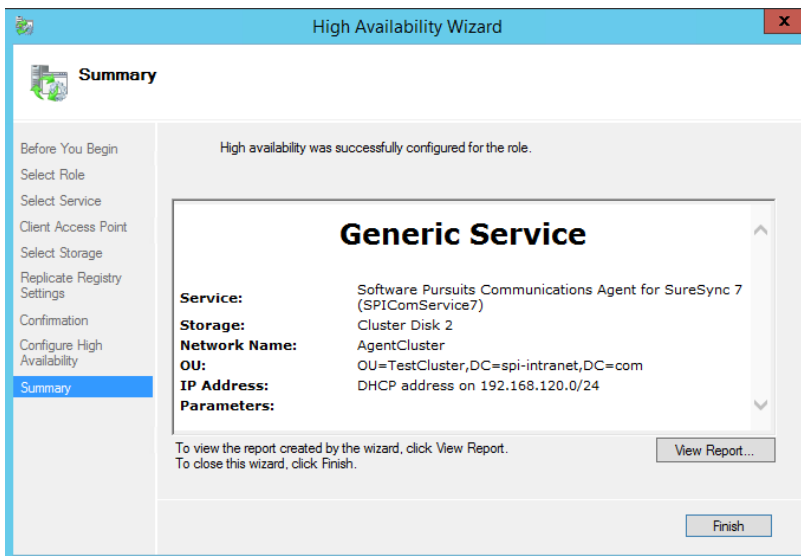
High Availability Wizard

Summary

Before You Begin
Select Role
Select Service
Client Access Point
Select Storage
Replicate Registry Settings
Confirmation
Configure High Availability
Summary

High availability was successfully configured for the role.

Generic Service

| | |
|---|---|
| Service: | Software Pursuits Communications Agent for SureSync 7 (SPIComService7) |
| Storage: | Cluster Disk 2 |
| Network Name: | AgentCluster |
| OU: | OU=TestCluster,DC=spi-intranet,DC=com |
| IP Address: | DHCP address on 192.168.120.0/24 |
| Parameters: | |

To view the report created by the wizard, click View Report.
To close this wizard, click Finish.

View Report...

Finish